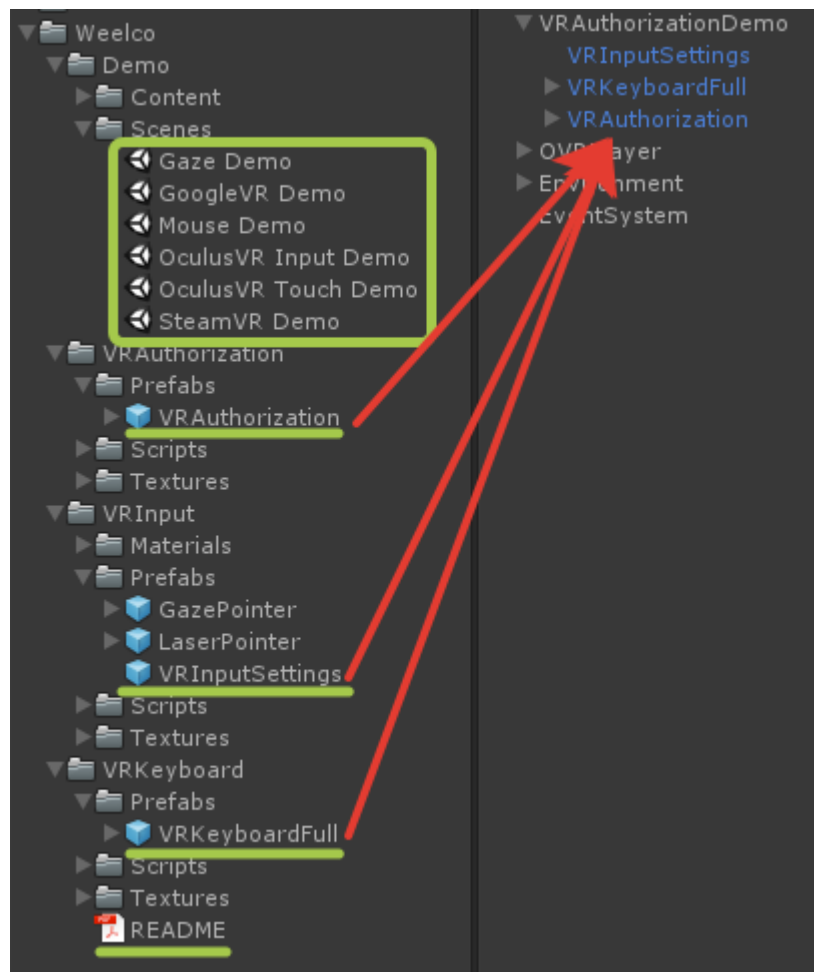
Weelco
Demo
Content
Scenes
Gaze Demo
GoogleVR Demo
Mouse Demo
OculusVR Input Demo
OculusVR Touch Demo
SteamVR Demo
VRAuthorization
Prefabs
VRAuthorization
Scripts
Textures
VRInput
Materials
Prefabs
GazePointer
LaserPointer
VRInputSettings
Scripts
Textures
VRKeyboard
Prefabs
VRKeyboardFull
Scripts
Textures
README

VRAuthorizationDemo
VRInputSettings
VRKeyboardFull
VRAuthorization
OV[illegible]ayer
En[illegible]ment
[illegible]entSystem